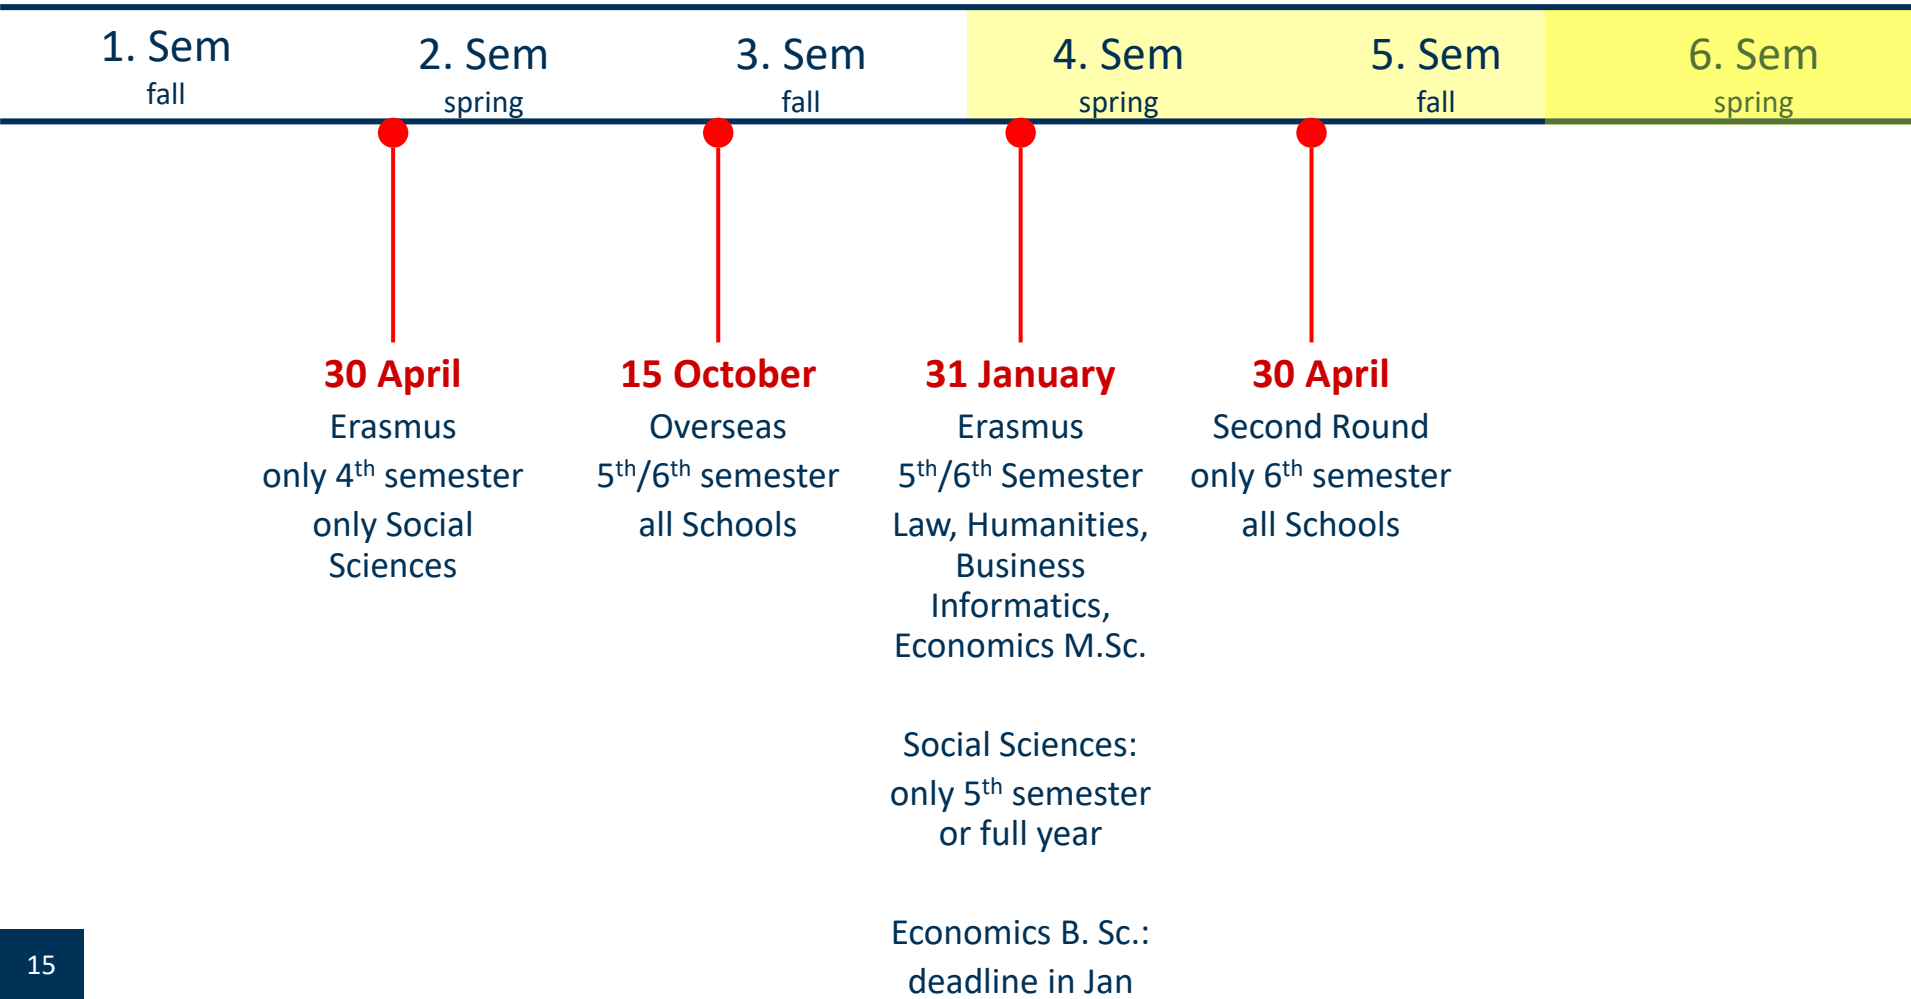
1. Sem
fall

2. Sem
spring

3. Sem
fall

4. Sem
spring

5. Sem
fall

6. Sem
spring

30 April
Erasmus
only 4$^{th}$ semester
only Social Sciences

15 October
Overseas
5$^{th}$/6$^{th}$ semester
all Schools

31 January
Erasmus
5$^{th}$/6$^{th}$ Semester
Law, Humanities, Business Informatics, Economics M.Sc.

Social Sciences:
only 5$^{th}$ semester or full year

Economics B. Sc.:
deadline in Jan

30 April
Second Round
only 6$^{th}$ semester
all Schools

15